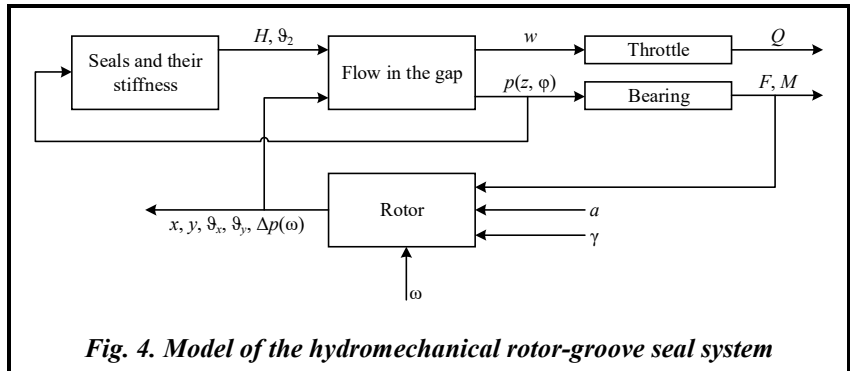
Seals and their stiffness

$H$, $\vartheta_2$

Flow in the gap

$w$

Throttle

$Q$

$p(z, \varphi)$

Bearing

$F$, $M$

Rotor

$x$, $y$, $\vartheta_x$, $\vartheta_y$, $\Delta p(\omega)$

$a$

$\gamma$

$\omega$

*Fig. 4. Model of the hydromechanical rotor-groove seal system*